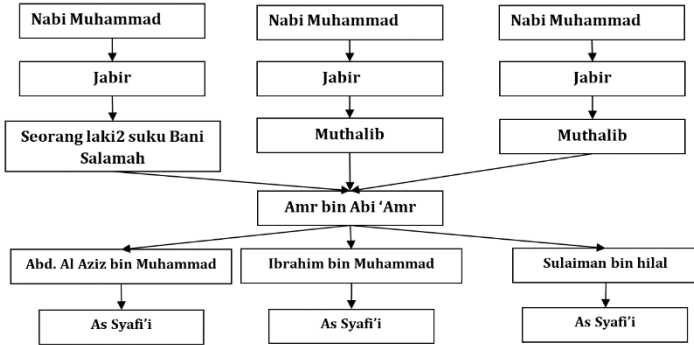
Nabi Muhammad

Jabir

Seorang laki2 suku Bani Salamah

Nabi Muhammad

Jabir

Muthalib

Nabi Muhammad

Jabir

Muthalib

Amr bin Abi 'Amr

Abd. Al Aziz bin Muhammad

As Syafi'i

Ibrahim bin Muhammad

As Syafi'i

Sulaiman bin hilal

As Syafi'i